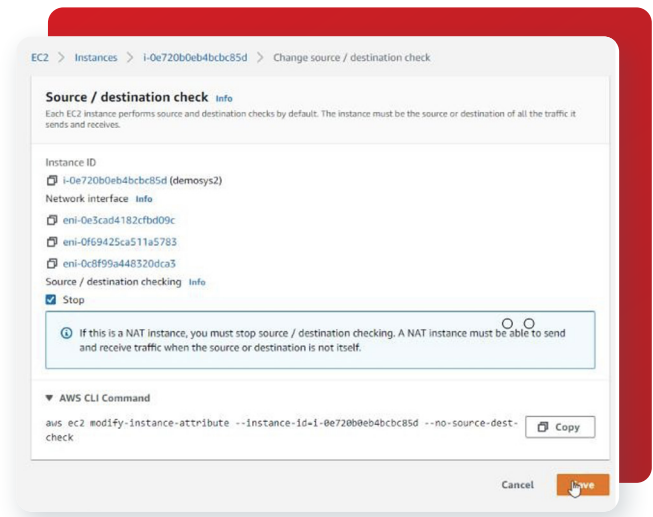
EC2 > Instances > i-0e720b0eb4bcbc85d > Change source / destination check

Source / destination check Info

Each EC2 instance performs source and destination checks by default. The instance must be the source or destination of all the traffic it sends and receives.

Instance ID

i-0e720b0eb4bcbc85d (demosys2)

Network interface Info

eni-0e3cad4182cfbd09c

eni-0f69425ca511a5783

eni-0c8f99a448320dca3

Source / destination checking Info

Stop

If this is a NAT instance, you must stop source / destination checking. A NAT instance must be able to send and receive traffic when the source or destination is not itself.

▼ AWS CLI Command

aws ec2 modify-instance-attribute --instance-id=i-0e720b0eb4bcbc85d --no-source-dest-check

Copy

Cancel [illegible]ave